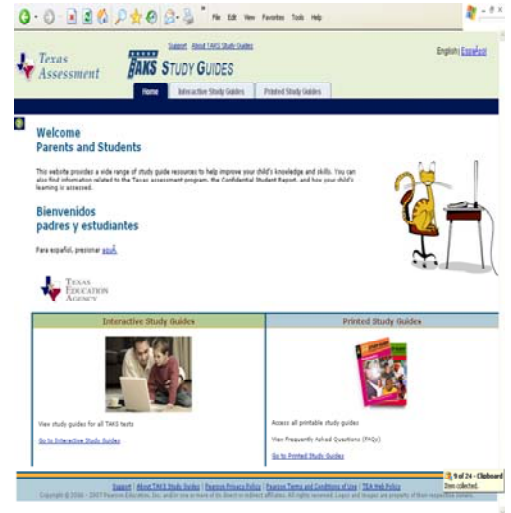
File Edit View Favorites Tools Help

Texas Assessment

TAKS STUDY GUIDES

Support | About TAKS Study Guides

English | Español

Home | Interactive Study Guides | Printed Study Guides

Welcome
Parents and Students

This website provides a wide range of study guide resources to help improve your child's knowledge and skills. You can also find information related to the Texas assessment program, the Confidential Student Report, and how your child's learning is assessed.

Bienvenidos
padres y estudiantes

Para español, presionar aquí.

Texas Education Agency

Interactive Study Guides

View study guides for all TAKS tests

Go to Interactive Study Guides

Printed Study Guides

Access all printable study guides

View Frequently Asked Questions (FAQs)

Go to Printed Study Guides

Support | About TAKS Study Guides | Pearson Privacy Policy | Pearson Terms and Conditions of Use | TEA Web Policy

Copyright © 2006 - 2007 Pearson Education, Inc. and/or one or more of its direct or indirect affiliates. All rights reserved. Logos and images are property of their respective owners.

9 of 24 - Clipboard
Item collected.